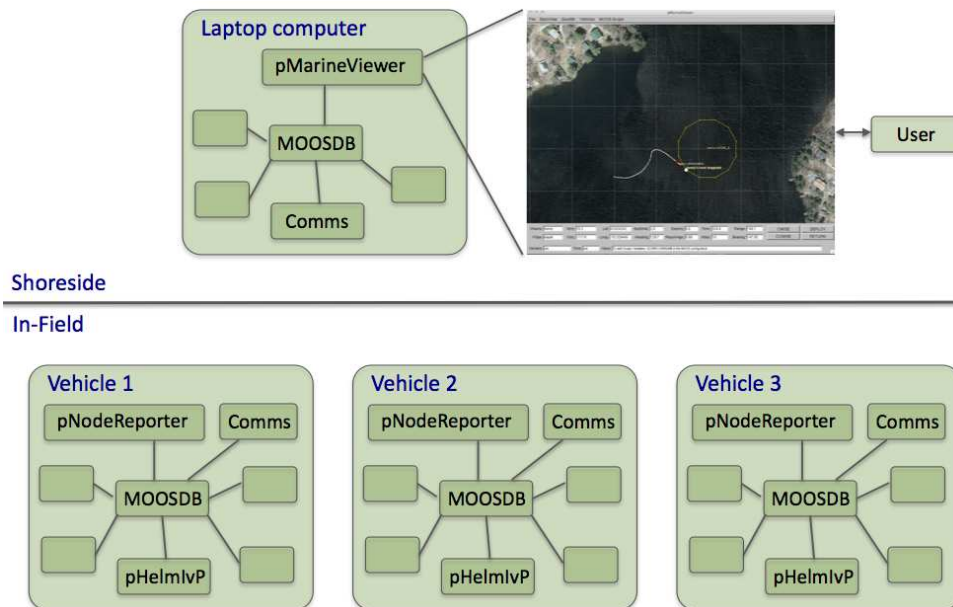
Laptop computer

pMarineViewer

MOOSDB

Comms

User

Shoreside

In-Field

Vehicle 1

pNodeReporter

Comms

MOOSDB

pHelmIvP

Vehicle 2

pNodeReporter

Comms

MOOSDB

pHelmIvP

Vehicle 3

pNodeReporter

Comms

MOOSDB

pHelmIvP